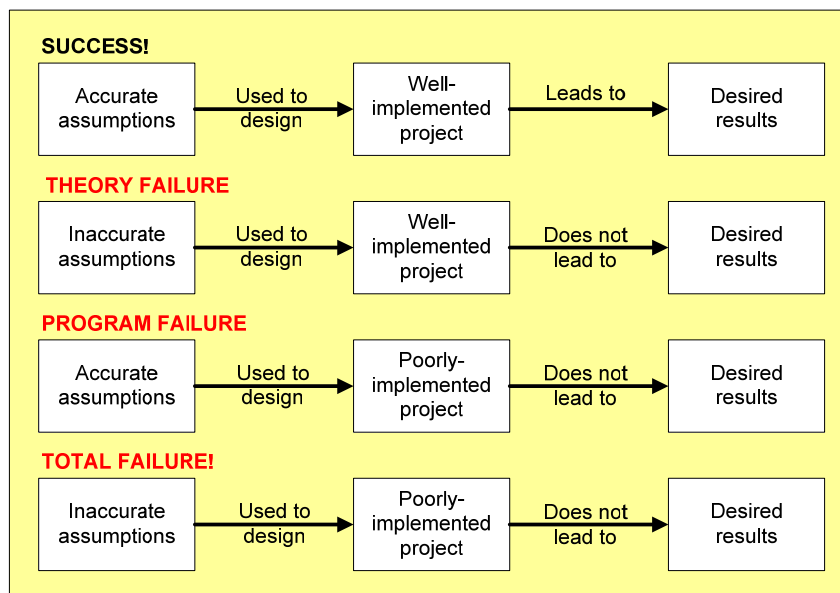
SUCCESS!

Accurate assumptions

Used to design

Well-implemented project

Leads to

Desired results

THEORY FAILURE

Inaccurate assumptions

Used to design

Well-implemented project

Does not lead to

Desired results

PROGRAM FAILURE

Accurate assumptions

Used to design

Poorly-implemented project

Does not lead to

Desired results

TOTAL FAILURE!

Inaccurate assumptions

Used to design

Poorly-implemented project

Does not lead to

Desired results